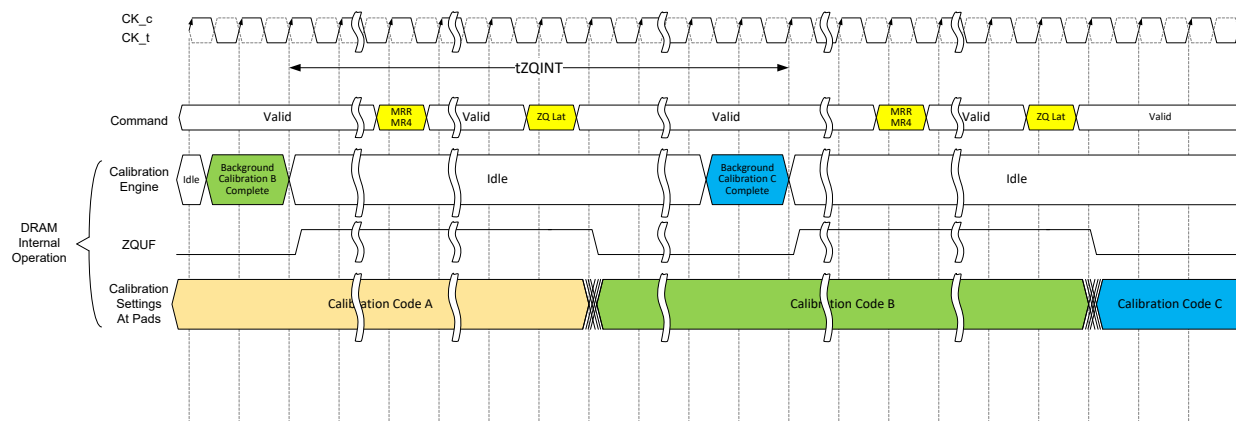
CK_c
CK_t

tZQINT

Command
Valid
MRR MR4
Valid
ZQ Lat
Valid
MRR MR4
Valid
ZQ Lat
Valid

DRAM Internal Operation

Calibration Engine
Idle
Background Calibration B Complete
Idle
Background Calibration C Complete
Idle

ZQUF

Calibration Settings At Pads
Calibration Code A
Calibration Code B
Calibration Code C